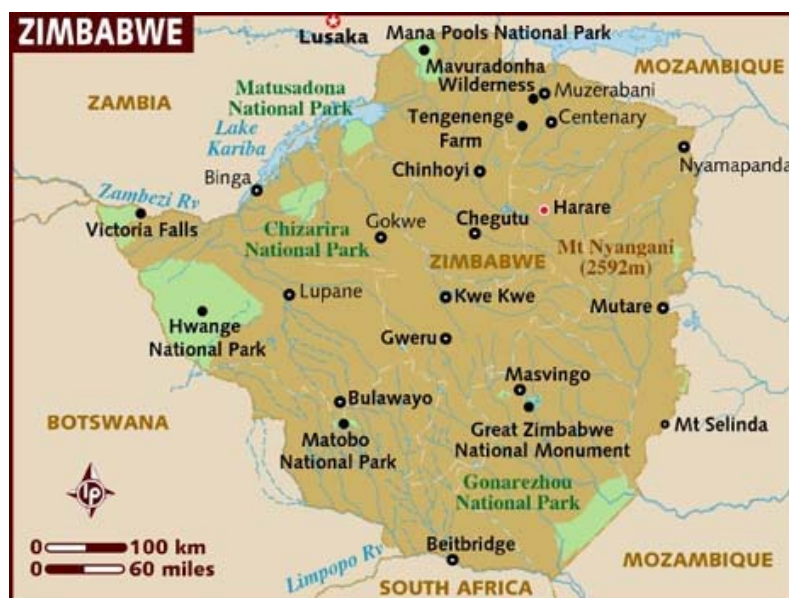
ZIMBABWE

Lusaka
Mana Pools National Park
Mavuradonha Wilderness
Muzerabani
MOZAMBIQUE
ZAMBIA
Matusadona National Park
Lake Kariba
Tengenenge Farm
Centenary
Nyamapanda
Chinhoyi
Binga
Zambezi Rv
Victoria Falls
Chizarira National Park
Gokwe
Chegutu
Harare
ZIMBABWE
Mt Nyangani (2592m)
Lupane
Kwe Kwe
Mutare
Hwange National Park
Gweru
Masvingo
Bulawayo
BOTSWANA
Great Zimbabwe National Monument
Mt Selinda
Matobo National Park
Gonarezhou National Park
lp
0 100 km
0 60 miles
Beitbridge
Limpopo Rv
MOZAMBIQUE
SOUTH AFRICA